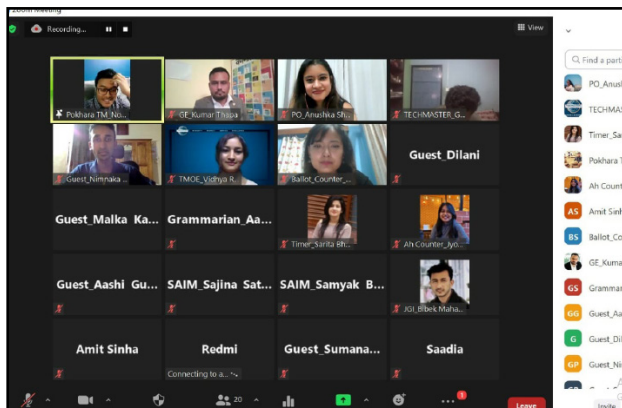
Zoom Meeting

Recording...

View

Pokhara TM_No...
GE_Kumar Thapa
PO_Anushka Sh...
TECHMASTER_G...
Guest_Nimnaka ...
TMOE_Vidhya R...
Ballot_Counter_...
Guest_Dilani
Guest_Malka Ka...
Grammarian_Aa...
Timer_Sarita Bh...
Ah Counter_Jyo...
Guest_Aashi Gu...
SAIM_Sajina Sat...
SAIM_Samyak B...
JGI_Bibek Maha...
Amit Sinha
Redmi
Connecting to a...
Guest_Sumana...
Saadia

20

Leave

Find a parti

PO_Anusl
TECHMAS
Timer_Sa
Pokhara T
Ah Coun
AS Amit Sinh
BS Ballot_Co
GE_Kuma
GS Gramma
GG Guest_Aa
G Guest_Dil
GP Guest_Ni

Invite